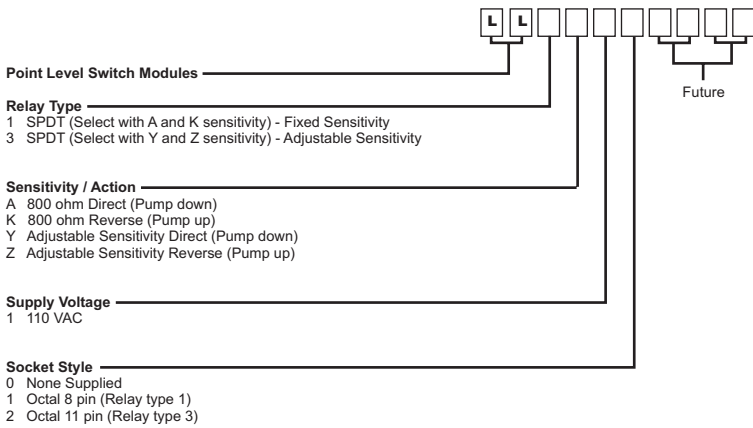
L L

Future

Point Level Switch Modules

Relay Type
1 SPDT (Select with A and K sensitivity) - Fixed Sensitivity
3 SPDT (Select with Y and Z sensitivity) - Adjustable Sensitivity

Sensitivity / Action
A 800 ohm Direct (Pump down)
K 800 ohm Reverse (Pump up)
Y Adjustable Sensitivity Direct (Pump down)
Z Adjustable Sensitivity Reverse (Pump up)

Supply Voltage
1 110 VAC

Socket Style
0 None Supplied
1 Octal 8 pin (Relay type 1)
2 Octal 11 pin (Relay type 3)